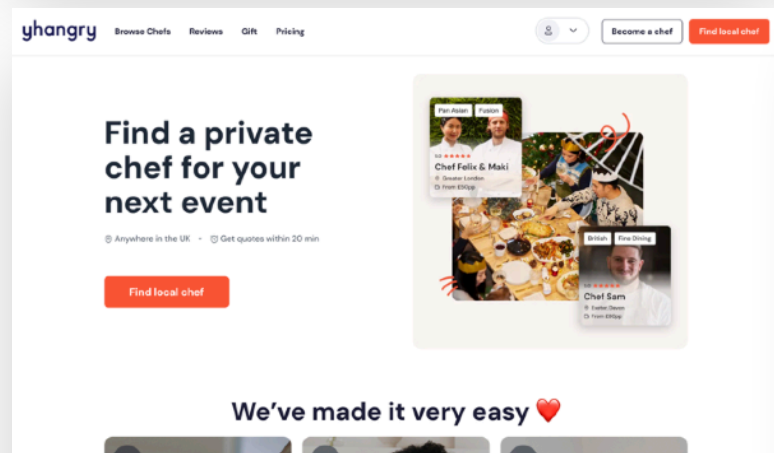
yhangry Browse Chefs Reviews Gift Pricing

Become a chef Find local chef

Find a private chef for your next event

Anywhere in the UK • Get quotes within 20 min

Find local chef

Pan Asian Fusion

5.0 ★★★★★

Chef Felix & Maki

Greater London

From £50pp

British Fine Dining

5.0 ★★★★★

Chef Sam

Exeter, Devon

From £65pp

We've made it very easy ❤️